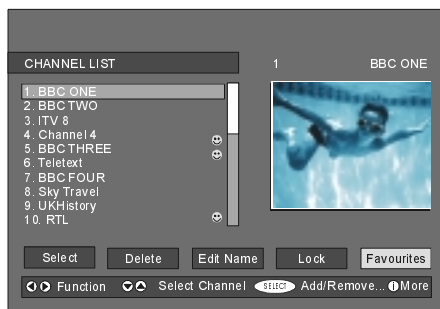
CHANNEL LIST

1 BBC ONE

1. BBC ONE
2. BBC TWO
3. ITV 8
4. Channel 4
5. BBC THREE
6. Teletext
7. BBC FOUR
8. Sky Travel
9. UKHistory
10. RTL

Select Delete Edit Name Lock Favourites

Function Select Channel SELECT Add/Remove... More